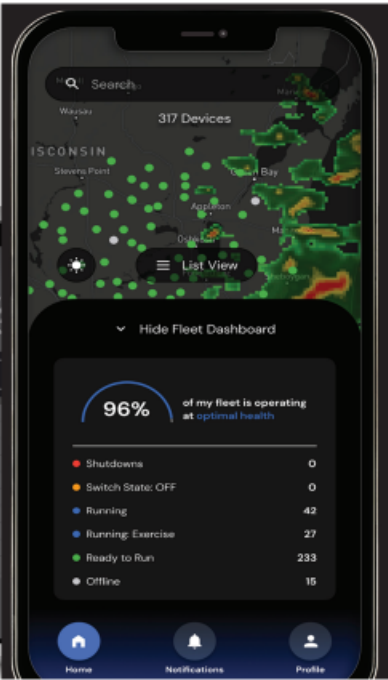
Search

317 Devices

Wausau

ISCONSIN

Stevens Point

Green Bay

Appleton

Oshkosh

List View

Hide Fleet Dashboard

96%

of my fleet is operating at optimal health

| | |
|---|---|
| Shutdowns | 0 |
| Switch State: OFF | 0 |
| Running | 42 |
| Running: Exercise | 27 |
| Ready to Run | 233 |
| Offline | 15 |

Home

Notifications

Profile